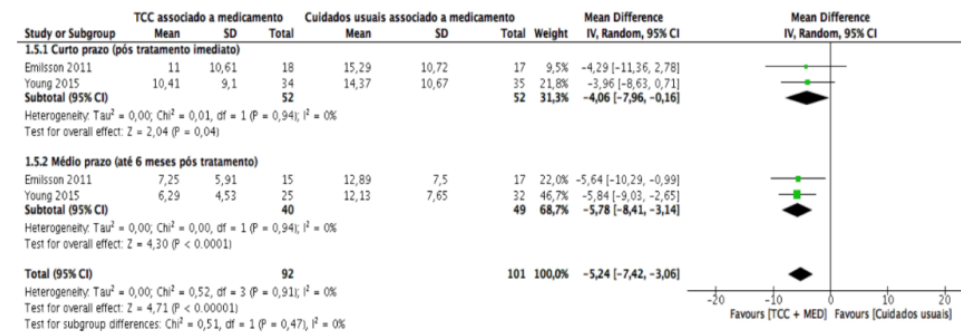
| Study or Subgroup | TCC associado a medicamento Mean | SD | Total | Cuidados usuais associado a medicamento Mean | SD | Total | Weight | Mean Difference IV, Random, 95% CI |
|---|---|---|---|---|---|---|---|---|
| **1.5.1 Curto prazo (pós tratamento imediato)** | | | | | | | | |
| Emilsson 2011 | 11 | 10,61 | 18 | 15,29 | 10,72 | 17 | 9,5% | -4,29 [-11,36, 2,78] |
| Young 2015 | 10,41 | 9,1 | 34 | 14,37 | 10,67 | 35 | 21,8% | -3,96 [-8,63, 0,71] |
| **Subtotal (95% CI)** | | | **52** | | | **52** | **31,3%** | **-4,06 [-7,96, -0,16]** |

Heterogeneity: Tau² = 0,00; Chi² = 0,01, df = 1 (P = 0,94); I² = 0%
Test for overall effect: Z = 2,04 (P = 0,04)

| Study or Subgroup | Mean | SD | Total | Mean | SD | Total | Weight | Mean Difference IV, Random, 95% CI |
|---|---|---|---|---|---|---|---|---|
| **1.5.2 Médio prazo (até 6 meses pós tratamento)** | | | | | | | | |
| Emilsson 2011 | 7,25 | 5,91 | 15 | 12,89 | 7,5 | 17 | 22,0% | -5,64 [-10,29, -0,99] |
| Young 2015 | 6,29 | 4,53 | 25 | 12,13 | 7,65 | 32 | 46,7% | -5,84 [-9,03, -2,65] |
| **Subtotal (95% CI)** | | | **40** | | | **49** | **68,7%** | **-5,78 [-8,41, -3,14]** |

Heterogeneity: Tau² = 0,00; Chi² = 0,00, df = 1 (P = 0,94); I² = 0%
Test for overall effect: Z = 4,30 (P < 0,0001)

| **Total (95% CI)** | | | **92** | | | **101** | **100,0%** | **-5,24 [-7,42, -3,06]** |
|---|---|---|---|---|---|---|---|---|

Heterogeneity: Tau² = 0,00; Chi² = 0,52, df = 3 (P = 0,91); I² = 0%
Test for overall effect: Z = 4,71 (P < 0,00001)
Test for subgroup differences: Chi² = 0,51, df = 1 (P = 0,47), I² = 0%

Mean Difference
IV, Random, 95% CI

-20 -10 0 10 20
Favours [TCC + MED] Favours [Cuidados usuais]